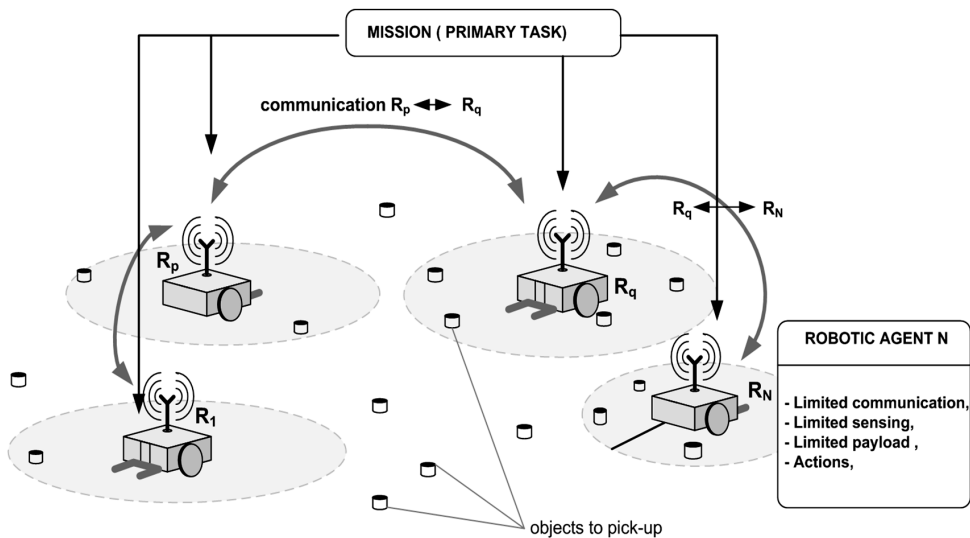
MISSION ( PRIMARY TASK)

communication $R_p \leftrightarrow R_q$

$R_q \leftrightarrow R_N$

$R_p$

$R_q$

$R_1$

$R_N$

ROBOTIC AGENT N

- Limited communication,
- Limited sensing,
- Limited payload ,
- Actions,

objects to pick-up